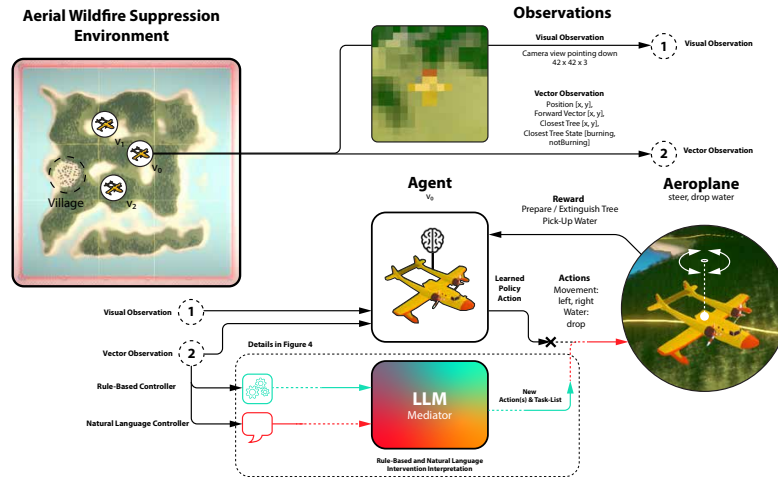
Aerial Wildfire Suppression Environment

$v_1$
$v_0$
$v_2$
Village

Observations

Visual Observation
Camera view pointing down
42 x 42 x 3

1 Visual Observation

Vector Observation
Position [x, y],
Forward Vector [x, y],
Closest Tree [x, y],
Closest Tree State [burning, notBurning]

2 Vector Observation

Agent
$v_0$

Aeroplane
steer, drop water

Reward
Prepare / Extinguish Tree
Pick-Up Water

Learned Policy Action

Actions
Movement: left, right
Water: drop

Visual Observation 1

Vector Observation 2

Details in Figure 4

Rule-Based Controller

Natural Language Controller

LLM
Mediator

New Action(s) & Task-List

Rule-Based and Natural Language Intervention Interpretation